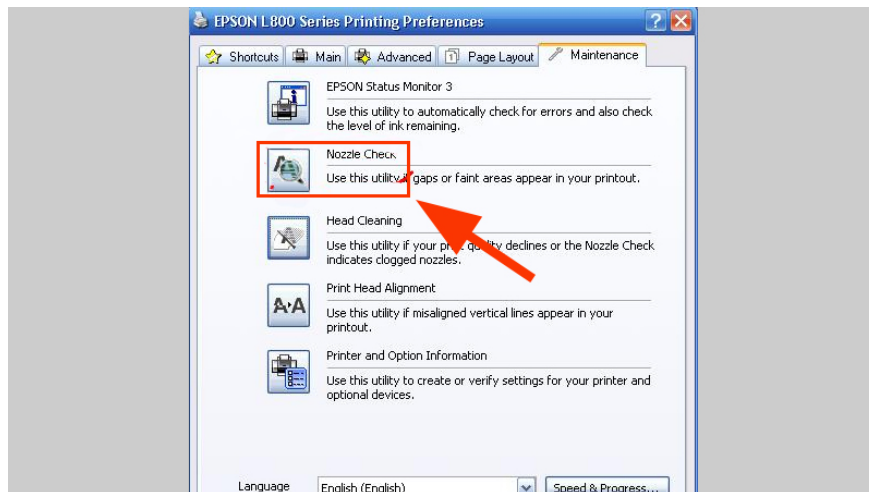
EPSON L800 Series Printing Preferences

Shortcuts | Main | Advanced | Page Layout | Maintenance

EPSON Status Monitor 3

Use this utility to automatically check for errors and also check the level of ink remaining.

Nozzle Check

Use this utility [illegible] gaps or faint areas appear in your printout.

Head Cleaning

Use this utility if your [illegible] declines or the Nozzle Check indicates clogged nozzles.

Print Head Alignment

A·A

Use this utility if misaligned vertical lines appear in your printout.

Printer and Option Information

Use this utility to create or verify settings for your printer and optional devices.

Language English (English) Speed & Progress...